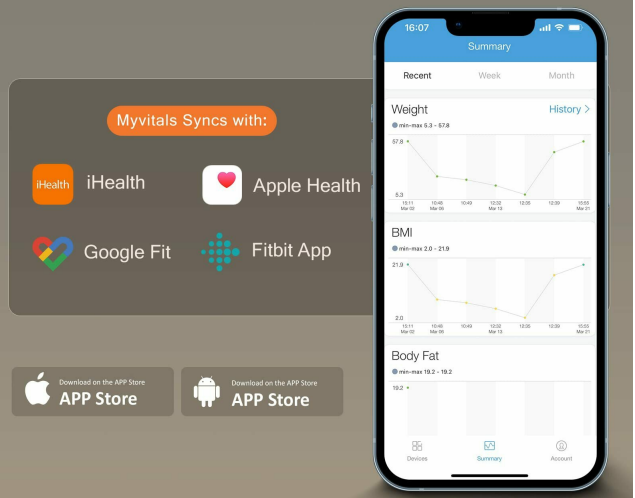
Myvitals Syncs with:

iHealth iHealth

Apple Health

Google Fit

Fitbit App

Download on the APP Store
APP Store

Download on the APP Store
APP Store

16:07

Summary

Recent

Week

Month

Weight

History >

min-max 5.3 - 57.8

57.8

5.3

10:11 Mar 02

10:48 Mar 09

10:49

12:32 Mar 13

12:35

12:39

15:03 Mar 21

BMI

min-max 2.0 - 21.9

21.9

2.0

10:11 Mar 02

10:48 Mar 09

10:49

12:32 Mar 13

12:35

12:39

15:03 Mar 21

Body Fat

min-max 19.2 - 19.2

19.2

Devices

Summary

Account